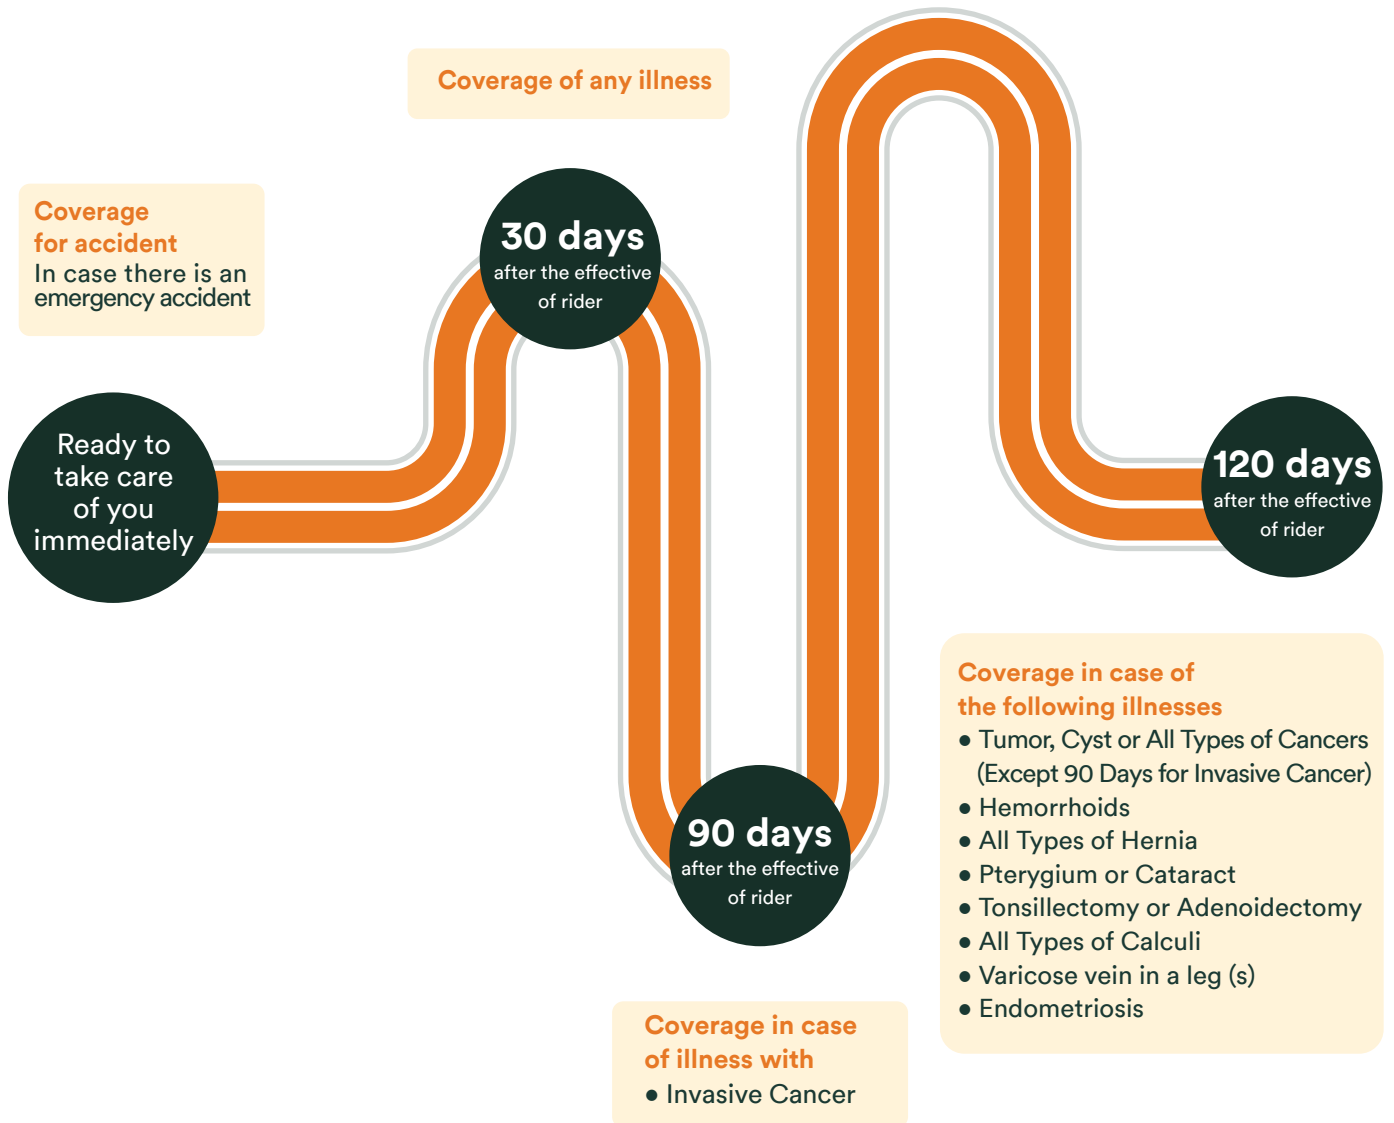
Ready to take care of you immediately

Coverage for accident
In case there is an emergency accident

30 days
after the effective of rider

Coverage of any illness

90 days
after the effective of rider

Coverage in case of illness with
• Invasive Cancer

120 days
after the effective of rider

Coverage in case of the following illnesses
• Tumor, Cyst or All Types of Cancers (Except 90 Days for Invasive Cancer)
• Hemorrhoids
• All Types of Hernia
• Pterygium or Cataract
• Tonsillectomy or Adenoidectomy
• All Types of Calculi
• Varicose vein in a leg (s)
• Endometriosis